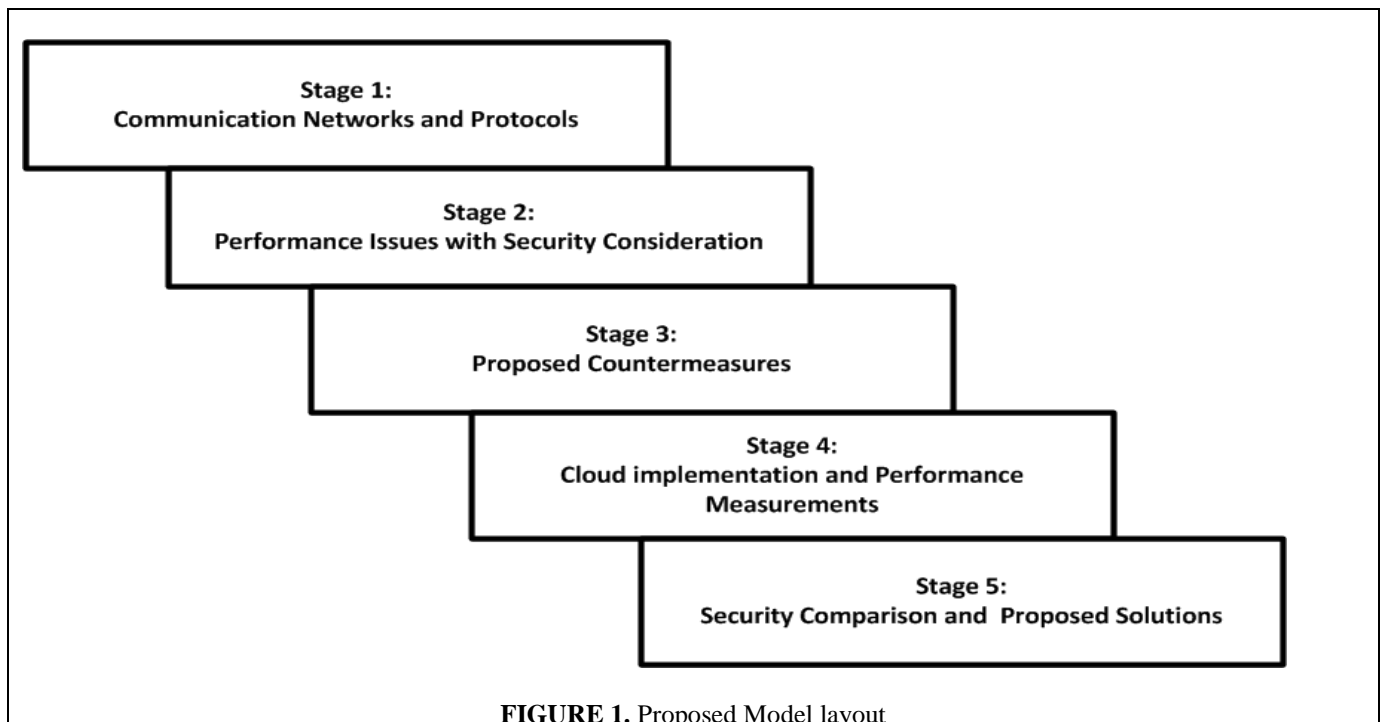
Stage 1:
Communication Networks and Protocols

Stage 2:
Performance Issues with Security Consideration

Stage 3:
Proposed Countermeasures

Stage 4:
Cloud implementation and Performance Measurements

Stage 5:
Security Comparison and Proposed Solutions

FIGURE 1. Proposed Model layout